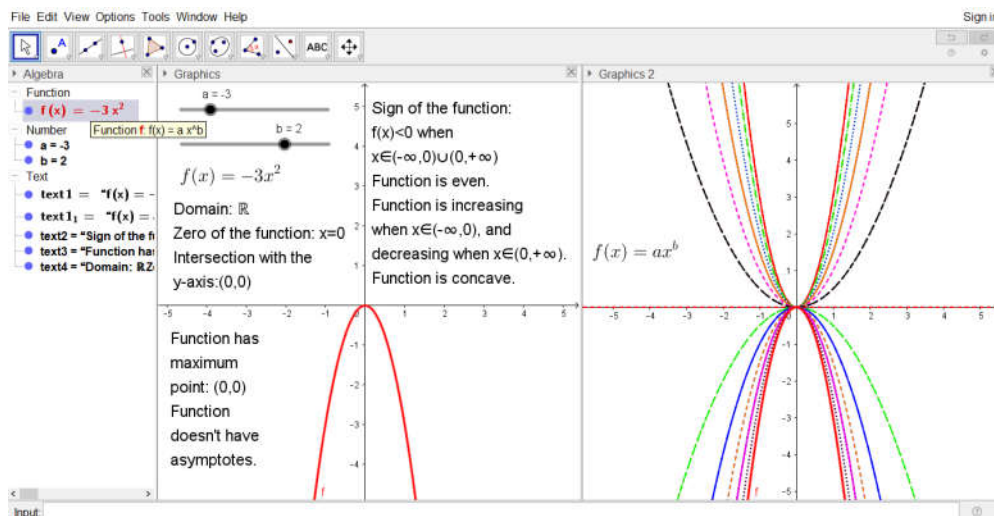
File Edit View Options Tools Window Help

Sign i

ABC

Algebra

Function

$f(x) = -3x^2$

Function f: f(x) = a x^b

Number

a = -3

b = 2

Text

text1 = "f(x) = -

text1$_1$ = "f(x) = -

text2 = "Sign of the fu

text3 = "Function ha

text4 = "Domain: ℝZ

Graphics

a = -3

b = 2

$f(x) = -3x^2$

Domain: ℝ

Zero of the function: x=0

Intersection with the y-axis:(0,0)

Sign of the function:
f(x)<0 when
x∈(-∞,0)∪(0,+∞)
Function is even.
Function is increasing when x∈(-∞,0), and decreasing when x∈(0,+∞).
Function is concave.

Function has maximum point: (0,0)
Function doesn't have asymptotes.

-5 -4 -3 -2 -1 0 1 2 3 4 5

5 4 3 2 1 -1 -2 -3 -4

f

Graphics 2

$f(x) = ax^b$

-5 -4 -3 -2 -1 1 2 3 4 5

5 4 3 2 1 -1 -2 -3 -4 -5

f

Input: